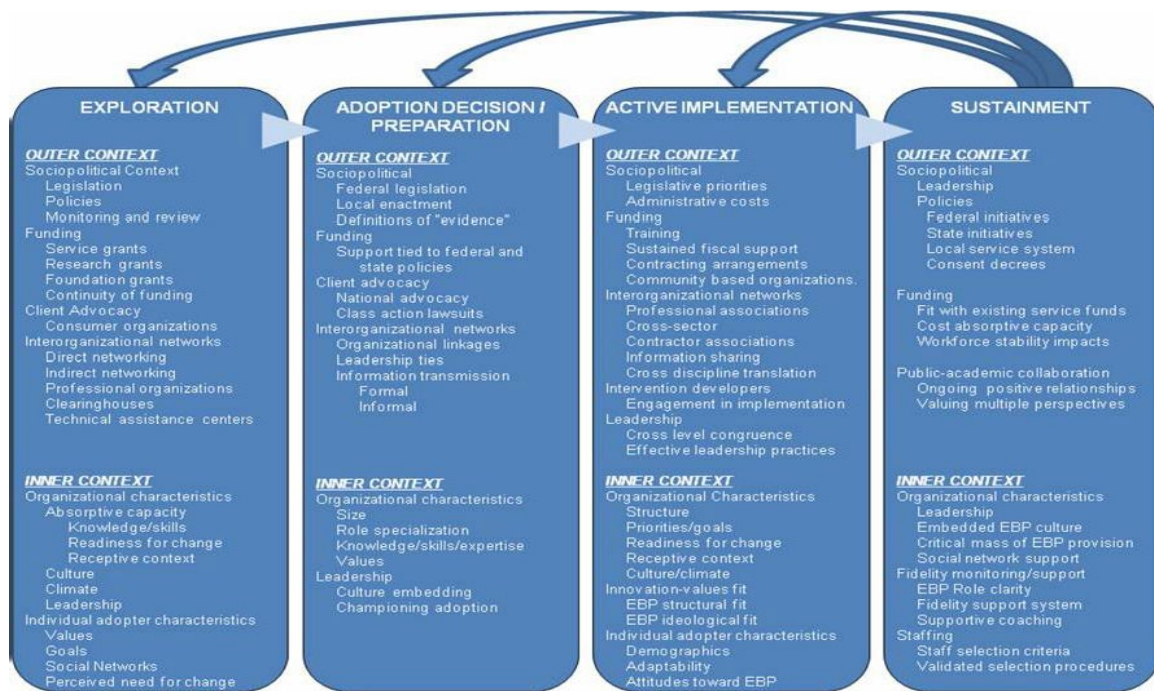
EXPLORATION

OUTER CONTEXT
Sociopolitical Context
Legislation
Policies
Monitoring and review
Funding
Service grants
Research grants
Foundation grants
Continuity of funding
Client Advocacy
Consumer organizations
Interorganizational networks
Direct networking
Indirect networking
Professional organizations
Clearinghouses
Technical assistance centers

INNER CONTEXT
Organizational characteristics
Absorptive capacity
Knowledge/skills
Readiness for change
Receptive context
Culture
Climate
Leadership
Individual adopter characteristics
Values
Goals
Social Networks
Perceived need for change

ADOPTION DECISION / PREPARATION

OUTER CONTEXT
Sociopolitical
Federal legislation
Local enactment
Definitions of "evidence"
Funding
Support tied to federal and state policies
Client advocacy
National advocacy
Class action lawsuits
Interorganizational networks
Organizational linkages
Leadership ties
Information transmission
Formal
Informal

INNER CONTEXT
Organizational characteristics
Size
Role specialization
Knowledge/skills/expertise
Values
Leadership
Culture embedding
Championing adoption

ACTIVE IMPLEMENTATION

OUTER CONTEXT
Sociopolitical
Legislative priorities
Administrative costs
Funding
Training
Sustained fiscal support
Contracting arrangements
Community based organizations.
Interorganizational networks
Professional associations
Cross-sector
Contractor associations
Information sharing
Cross discipline translation
Intervention developers
Engagement in implementation
Leadership
Cross level congruence
Effective leadership practices

INNER CONTEXT
Organizational Characteristics
Structure
Priorities/goals
Readiness for change
Receptive context
Culture/climate
Innovation-values fit
EBP structural fit
EBP ideological fit
Individual adopter characteristics
Demographics
Adaptability
Attitudes toward EBP

SUSTAINMENT

OUTER CONTEXT
Sociopolitical
Leadership
Policies
Federal initiatives
State initiatives
Local service system
Consent decrees

Funding
Fit with existing service funds
Cost absorptive capacity
Workforce stability impacts

Public-academic collaboration
Ongoing positive relationships
Valuing multiple perspectives

INNER CONTEXT
Organizational characteristics
Leadership
Embedded EBP culture
Critical mass of EBP provision
Social network support
Fidelity monitoring/support
EBP Role clarity
Fidelity support system
Supportive coaching
Staffing
Staff selection criteria
Validated selection procedures